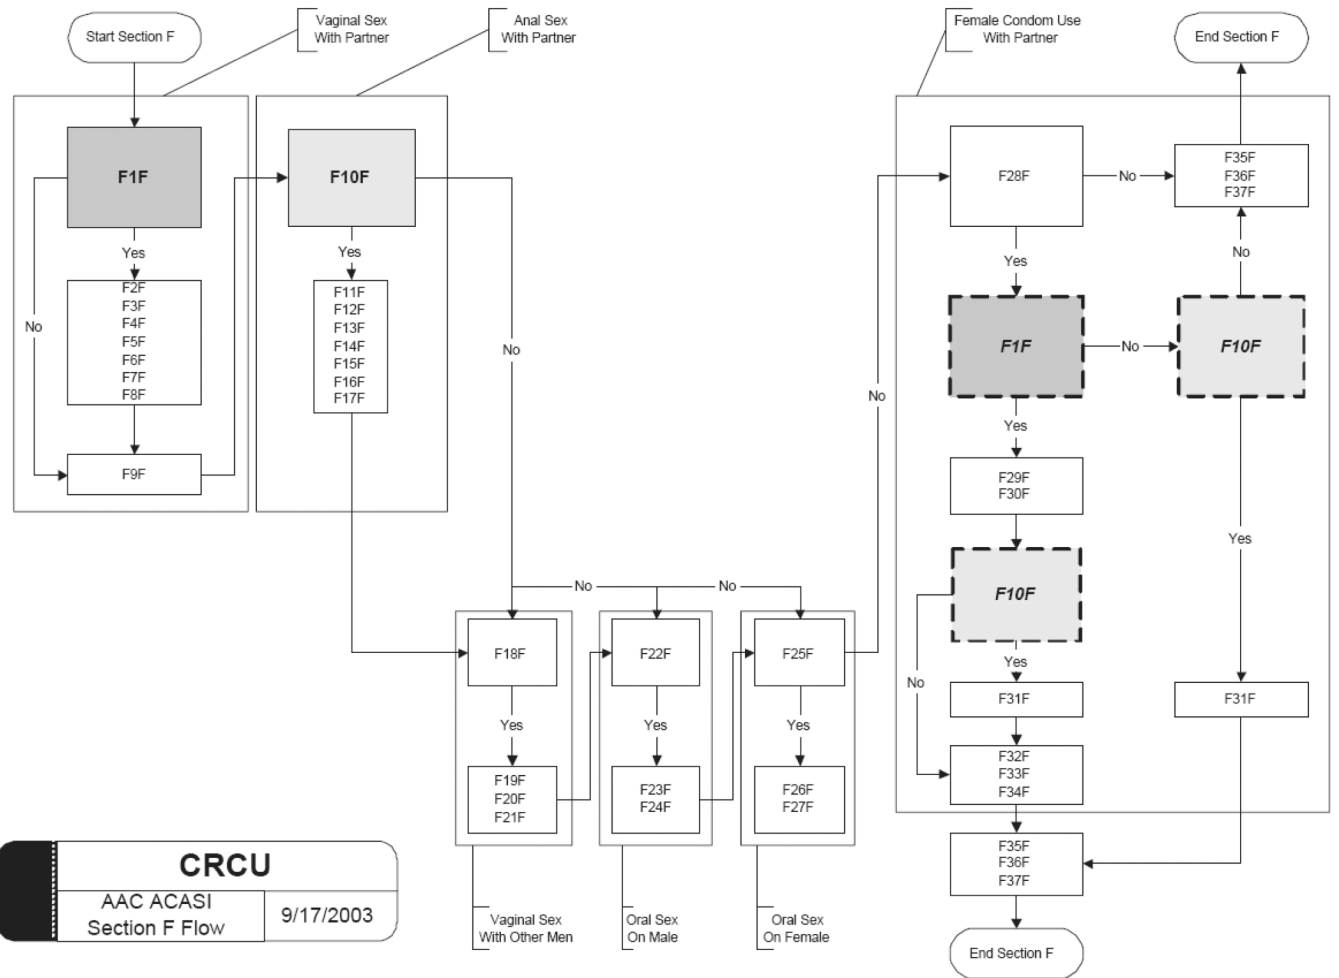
Start Section F

Vaginal Sex With Partner

Anal Sex With Partner

Female Condom Use With Partner

End Section F

F1F

No

Yes

F2F
F3F
F4F
F5F
F6F
F7F
F8F

F9F

F10F

Yes

F11F
F12F
F13F
F14F
F15F
F16F
F17F

No

F28F

No

F35F
F36F
F37F

No

Yes

F1F

No

F10F

No

Yes

F29F
F30F

F10F

Yes

No

Yes

F31F

F31F

F32F
F33F
F34F

F35F
F36F
F37F

End Section F

No

No

F18F

Yes

F19F
F20F
F21F

F22F

Yes

F23F
F24F

F25F

Yes

F26F
F27F

Vaginal Sex With Other Men

Oral Sex On Male

Oral Sex On Female

CRCU

AAC ACASI Section F Flow

9/17/2003